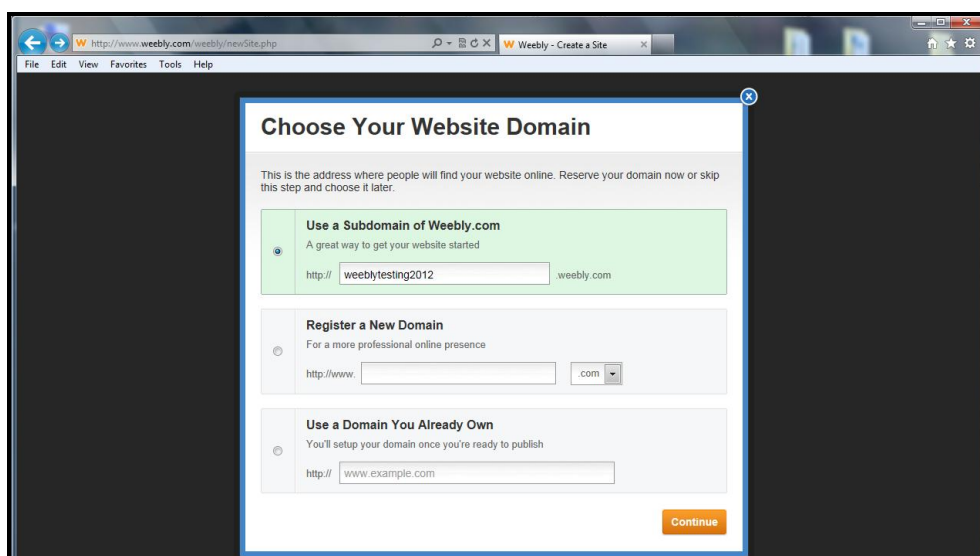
http://www.weebly.com/weebly/newSite.php

Weebly - Create a Site

File Edit View Favorites Tools Help

Choose Your Website Domain

This is the address where people will find your website online. Reserve your domain now or skip this step and choose it later.

Use a Subdomain of Weebly.com

A great way to get your website started

http:// weeblytesting2012 .weebly.com

Register a New Domain

For a more professional online presence

http://www. .com

Use a Domain You Already Own

You'll setup your domain once you're ready to publish

http:// www.example.com

Continue